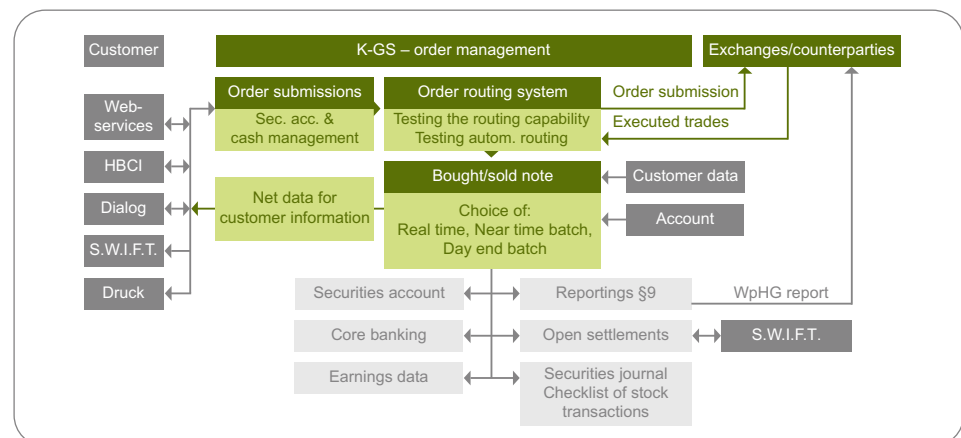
Customer

K-GS – order management

Exchanges/counterparties

Web-services

HBCI

Dialog

S.W.I.F.T.

Druck

Order submissions

Sec. acc. & cash management

Order routing system

Testing the routing capability
Testing autom. routing

Order submission

Executed trades

Net data for customer information

Bought/sold note

Choice of:
Real time, Near time batch, Day end batch

Customer data

Account

Securities account

Reportings §9

WpHG report

Core banking

Open settlements

S.W.I.F.T.

Earnings data

Securities journal
Checklist of stock transactions